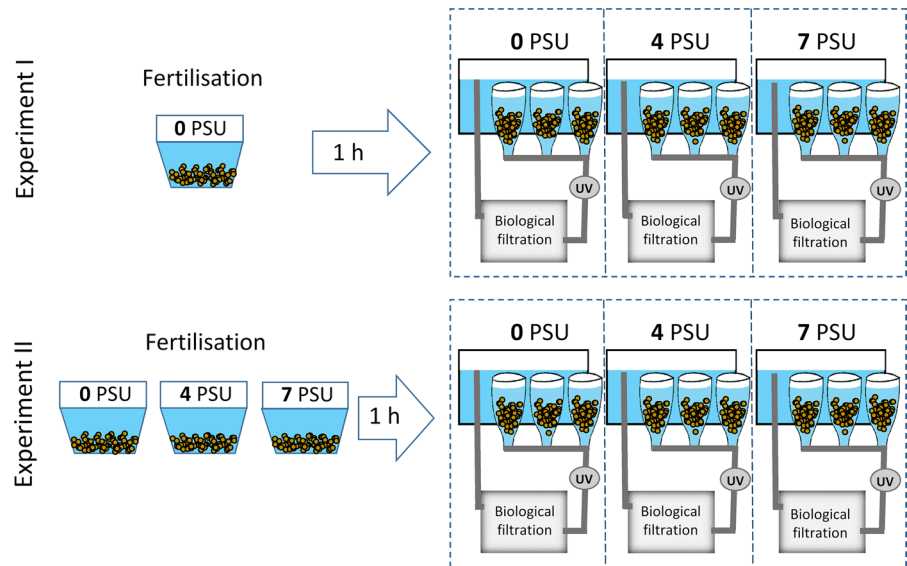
Experiment I

Fertilisation

0 PSU

1 h

0 PSU

4 PSU

7 PSU

UV

UV

UV

Biological filtration

Biological filtration

Biological filtration

Experiment II

Fertilisation

0 PSU

4 PSU

7 PSU

1 h

0 PSU

4 PSU

7 PSU

UV

UV

UV

Biological filtration

Biological filtration

Biological filtration